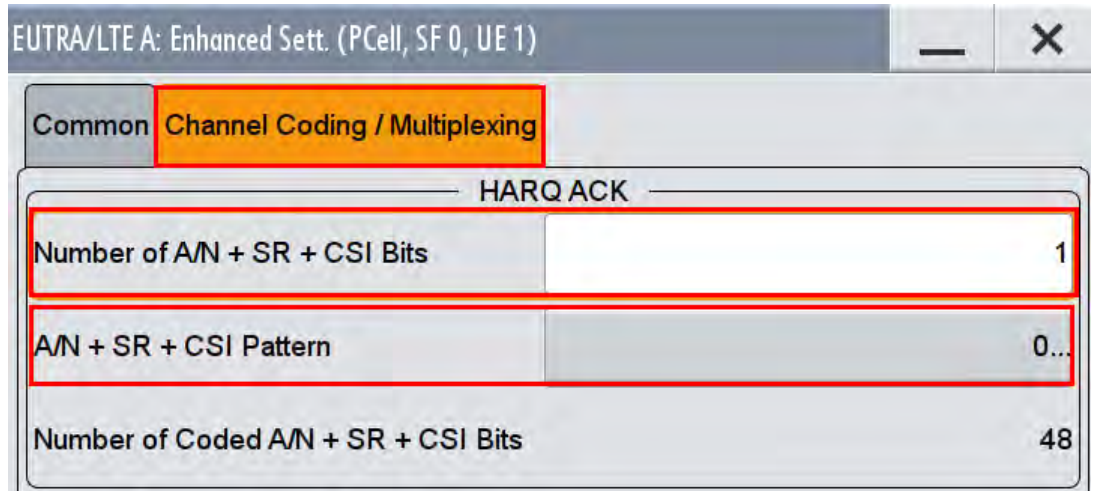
EUTRA/LTE A: Enhanced Sett. (PCell, SF 0, UE 1)

Common | Channel Coding / Multiplexing

HARQ ACK

| | |
|---|---|
| Number of A/N + SR + CSI Bits | 1 |
| A/N + SR + CSI Pattern | 0... |
| Number of Coded A/N + SR + CSI Bits | 48 |